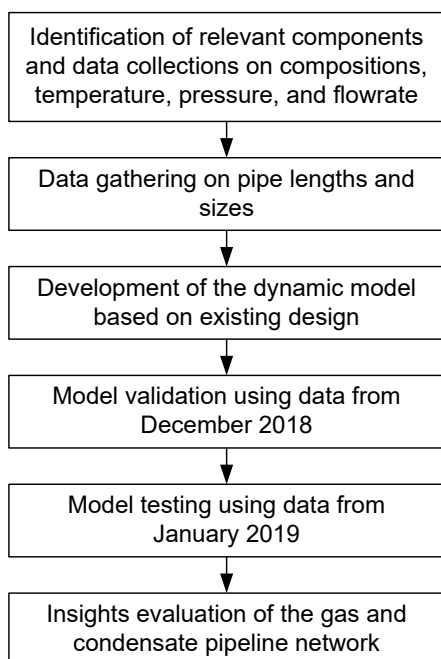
Identification of relevant components and data collections on compositions, temperature, pressure, and flowrate

Data gathering on pipe lengths and sizes

Development of the dynamic model based on existing design

Model validation using data from December 2018

Model testing using data from January 2019

Insights evaluation of the gas and condensate pipeline network